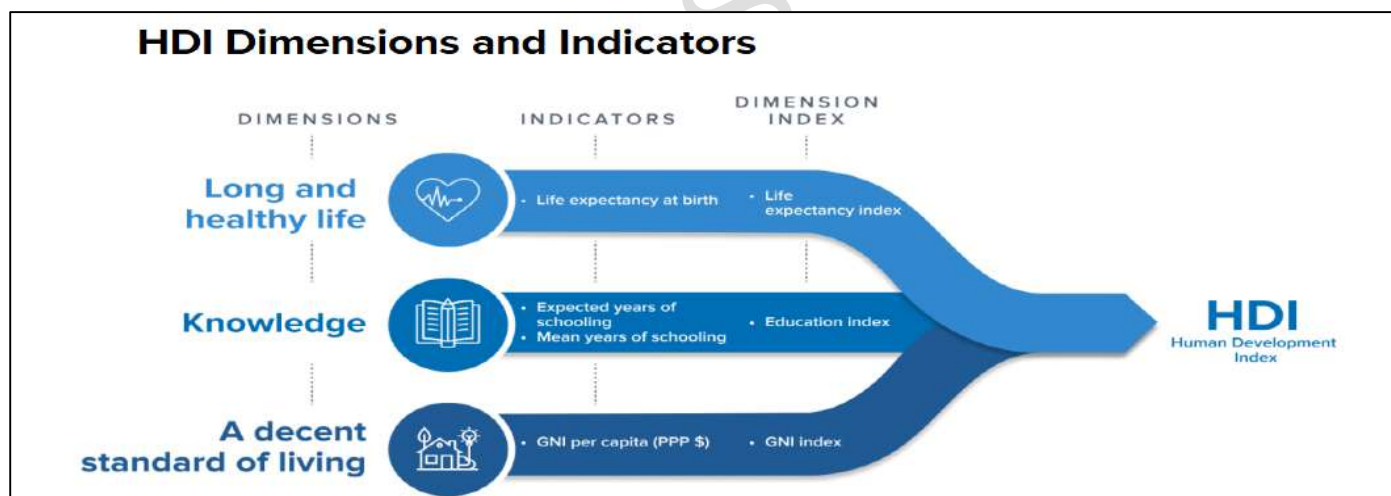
HDI Dimensions and Indicators

DIMENSIONS

INDICATORS

DIMENSION INDEX

Long and healthy life

• Life expectancy at birth

• Life expectancy index

Knowledge

• Expected years of schooling
• Mean years of schooling

• Education index

A decent standard of living

• GNI per capita (PPP $)

• GNI index

HDI
Human Development Index